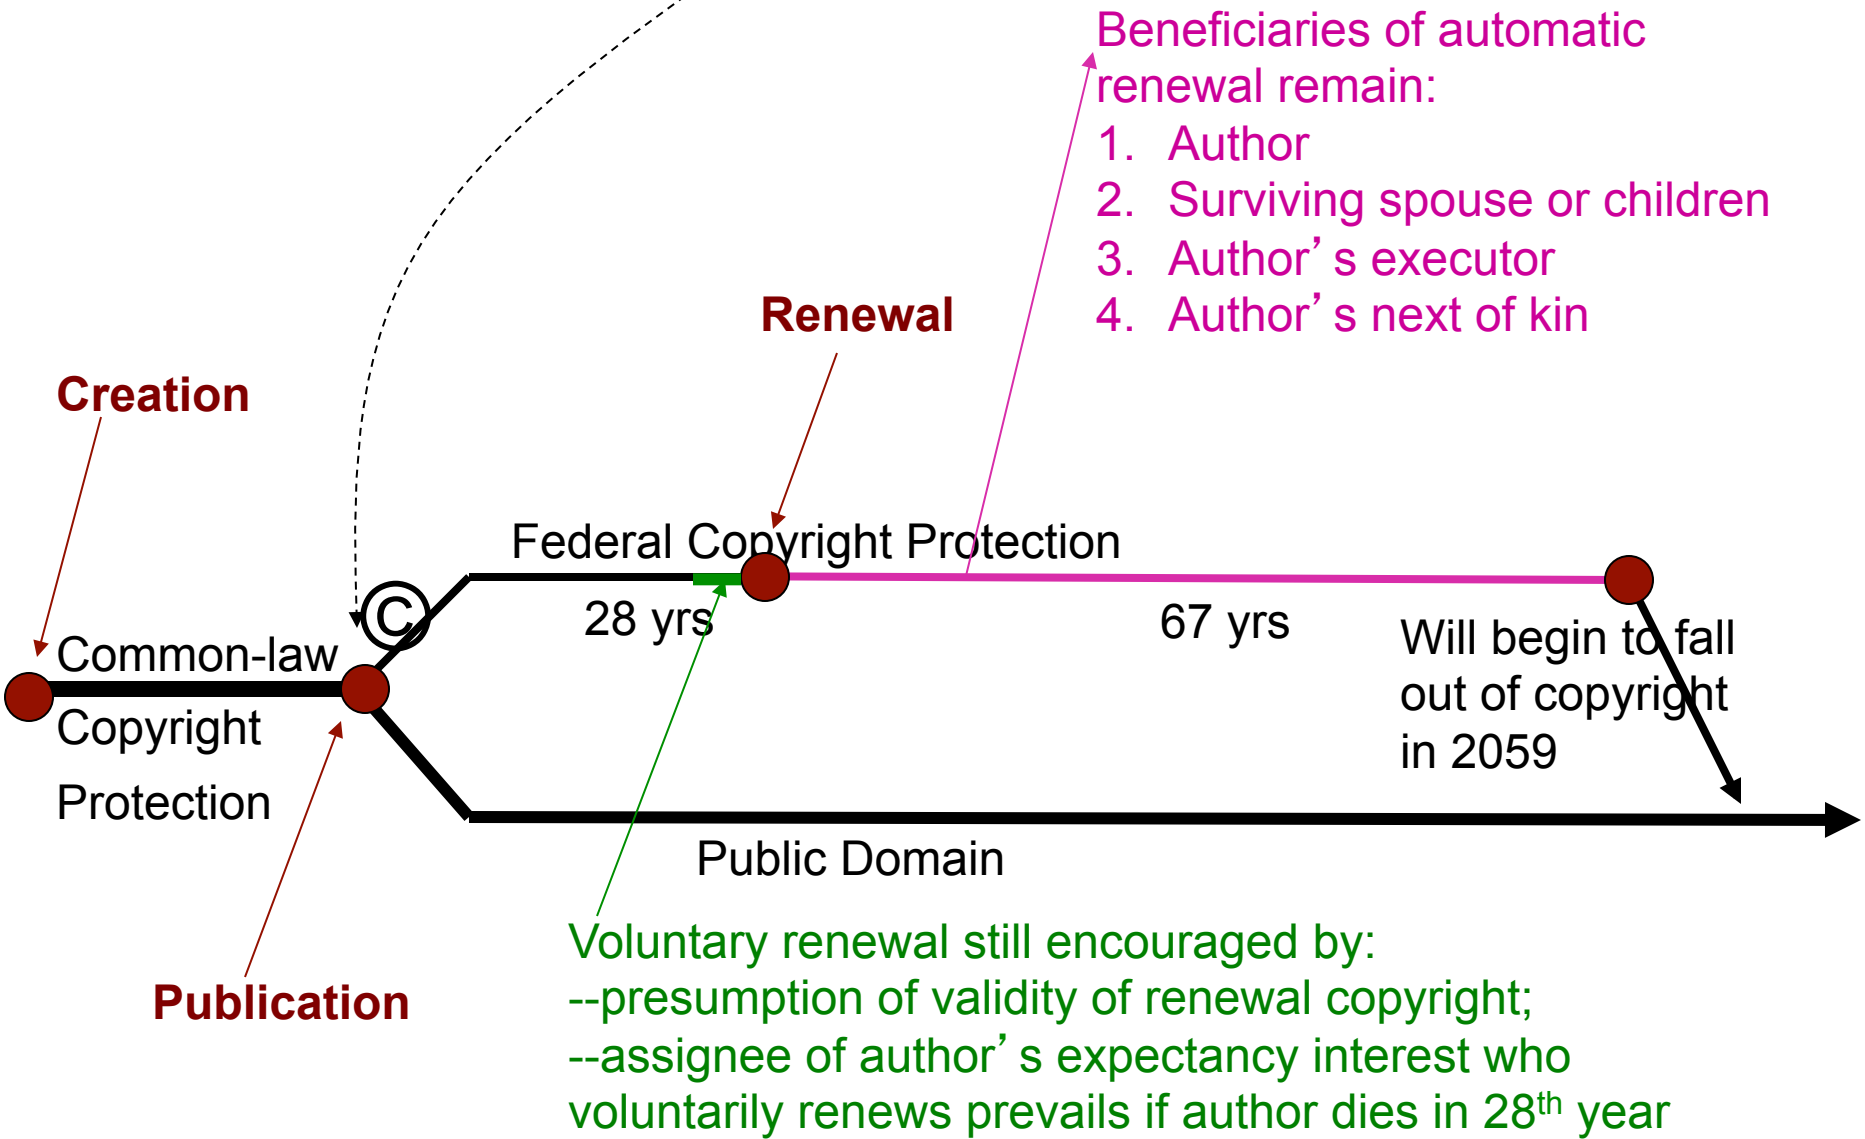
Beneficiaries of automatic renewal remain:
1. Author
2. Surviving spouse or children
3. Author’s executor
4. Author’s next of kin

Renewal

Creation

Federal Copyright Protection

C

28 yrs

67 yrs

Common-law Copyright Protection

Will begin to fall out of copyright in 2059

Public Domain

Publication

Voluntary renewal still encouraged by:
--presumption of validity of renewal copyright;
--assignee of author’s expectancy interest who voluntarily renews prevails if author dies in 28$^{th}$ year